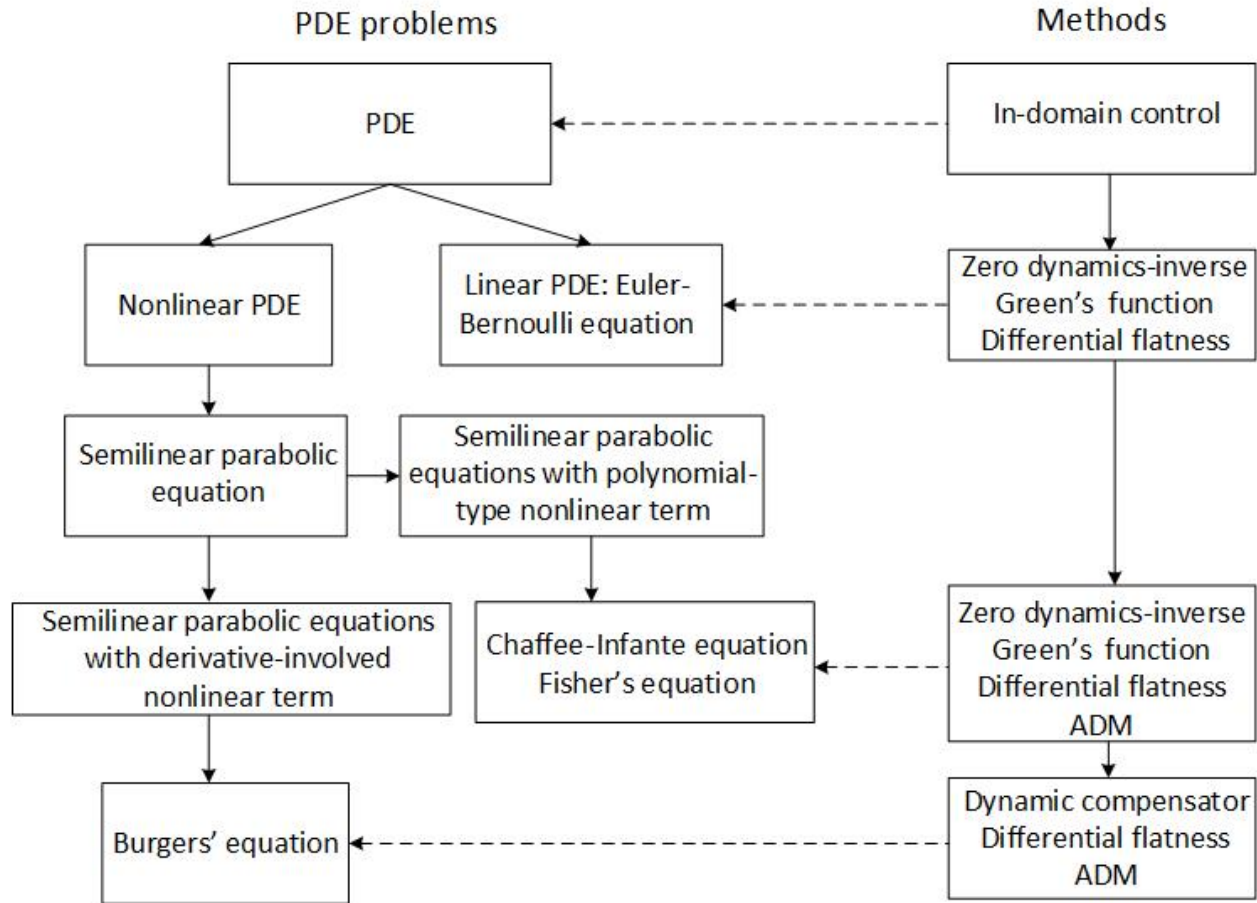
PDE problems

Methods

PDE

In-domain control

Nonlinear PDE

Linear PDE: Euler-Bernoulli equation

Zero dynamics-inverse
Green's function
Differential flatness

Semilinear parabolic equation

Semilinear parabolic equations with polynomial-type nonlinear term

Semilinear parabolic equations with derivative-involved nonlinear term

Chaffee-Infante equation
Fisher's equation

Zero dynamics-inverse
Green's function
Differential flatness
ADM

Burgers' equation

Dynamic compensator
Differential flatness
ADM